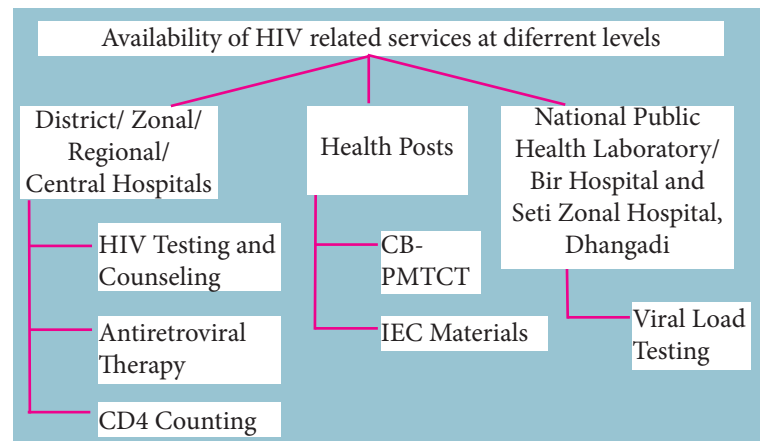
Availability of HIV related services at diferrent levels

District/ Zonal/ Regional/ Central Hospitals

HIV Testing and Counseling

Antiretroviral Therapy

CD4 Counting

Health Posts

CB-PMTCT

IEC Materials

National Public Health Laboratory/ Bir Hospital and Seti Zonal Hospital, Dhangadi

Viral Load Testing